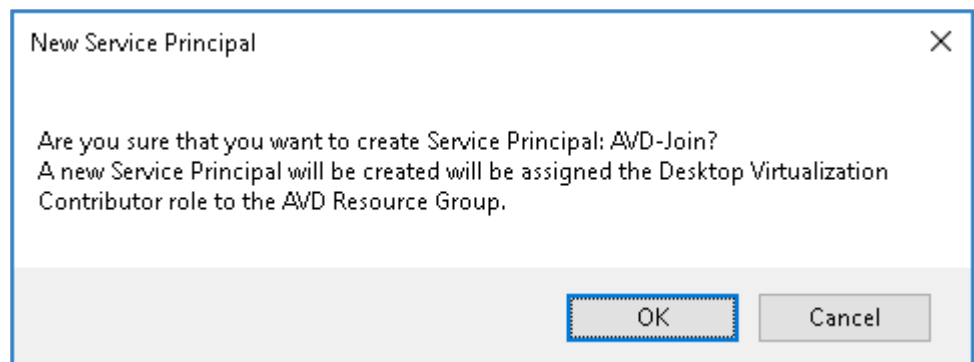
New Service Principal

×

Are you sure that you want to create Service Principal: AVD-Join?
A new Service Principal will be created will be assigned the Desktop Virtualization Contributor role to the AVD Resource Group.

OK

Cancel